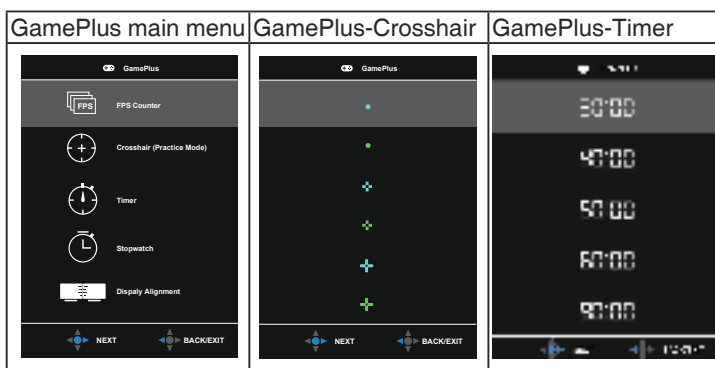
| GamePlus main menu | GamePlus-Crosshair | GamePlus-Timer |
|---|---|---|
| GamePlus<br>FPS<br>FPS Counter<br>Crosshair (Practice Mode)<br>Timer<br>Stopwatch<br>Dispaly Alignment<br>NEXT BACK/EXIT | GamePlus<br>NEXT BACK/EXIT | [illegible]<br>30:00<br>40:00<br>50:00<br>60:00<br>90:00<br>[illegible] |